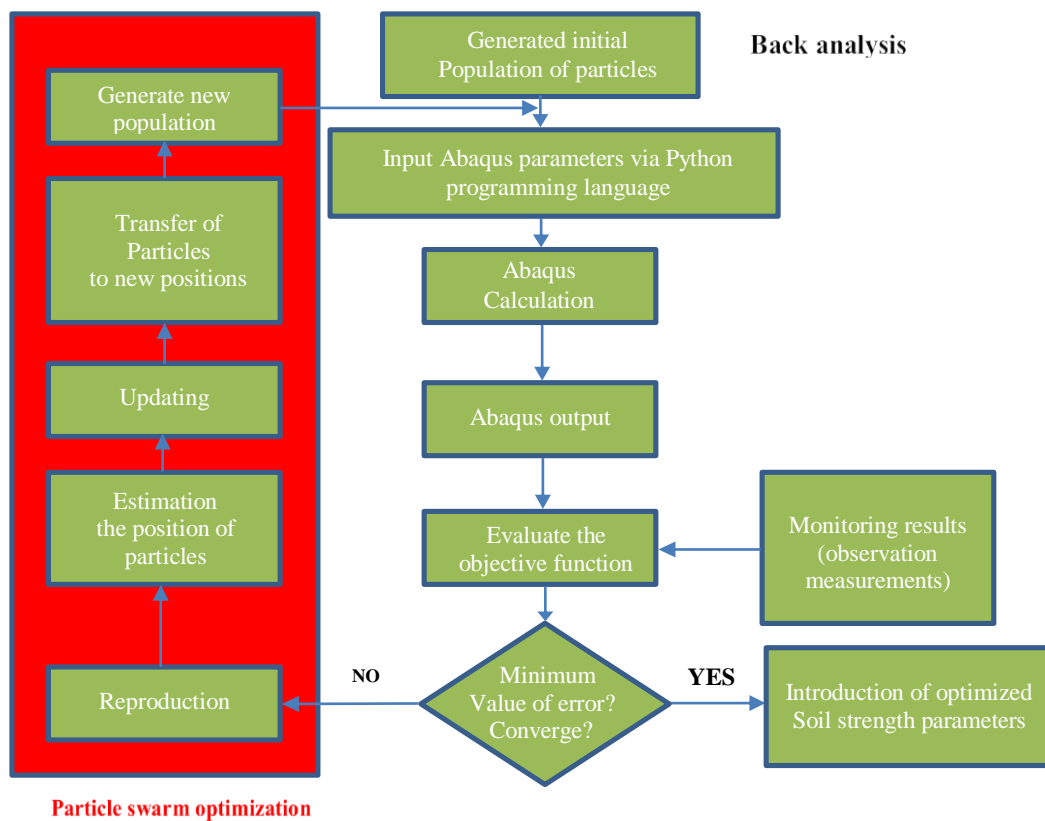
Generated initial Population of particles

Back analysis

Generate new population

Input Abaqus parameters via Python programming language

Transfer of Particles to new positions

Abaqus Calculation

Updating

Abaqus output

Estimation the position of particles

Evaluate the objective function

Monitoring results (observation measurements)

NO

Minimum Value of error? Converge?

YES

Reproduction

Introduction of optimized Soil strength parameters

Particle swarm optimization